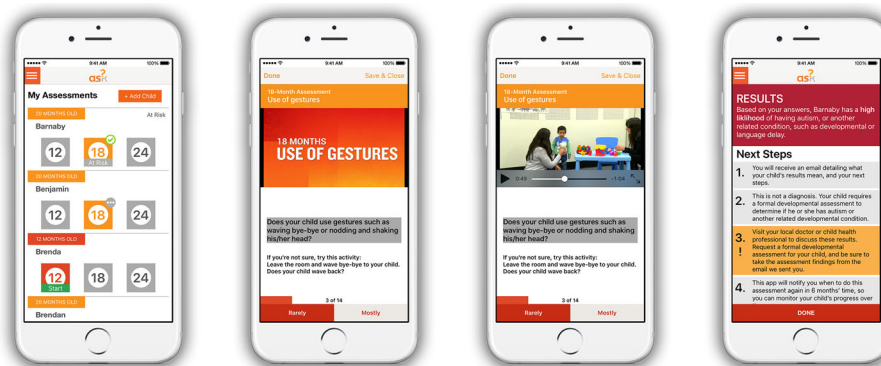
9:41 AM 100%

ask

My Assessments

+ Add Child

20 MONTHS OLD

Barnaby

At Risk

12

18

At Risk

24

20 MONTHS OLD

Benjamin

12

18

24

12 MONTHS OLD

Brenda

12

Start

18

24

20 MONTHS OLD

Brendan

9:41 AM 100%

Done

Save & Close

18-Month Assessment

Use of gestures

18 MONTHS

USE OF GESTURES

Does your child use gestures such as waving bye-bye or nodding and shaking his/her head?

If you're not sure, try this activity: Leave the room and wave bye-bye to your child. Does your child wave back?

3 of 14

Rarely

Mostly

9:41 AM 100%

Done

Save & Close

18-Month Assessment

Use of gestures

0:49

-1:04

Does your child use gestures such as waving bye-bye or nodding and shaking his/her head?

If you're not sure, try this activity: Leave the room and wave bye-bye to your child. Does your child wave back?

3 of 14

Rarely

Mostly

9:41 AM 100%

ask

RESULTS

Based on your answers, Barnaby has a high likelihood of having autism, or another related condition, such as developmental or language delay.

Next Steps

1. You will receive an email detailing what your child's results mean, and your next steps.

2. This is not a diagnosis. Your child requires a formal developmental assessment to determine if he or she has autism or another related developmental condition.

3. ! Visit your local doctor or child health professional to discuss these results. Request a formal developmental assessment for your child, and be sure to take the assessment findings from the email we sent you.

4. This app will notify you when to do this assessment again in 6 months' time, so you can monitor your child's progress over

DONE